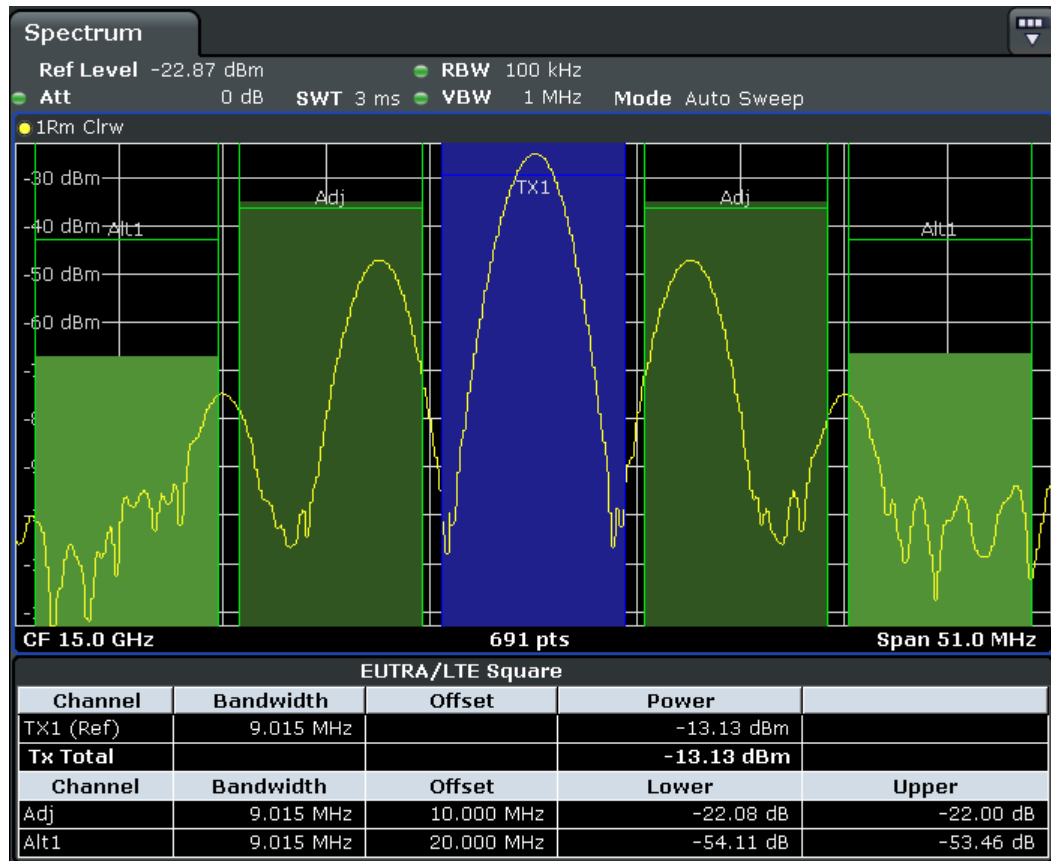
Spectrum

Ref Level -22.87 dBm
Att 0 dB SWT 3 ms RBW 100 kHz VBW 1 MHz Mode Auto Sweep

1Rm Clrw

-30 dBm
-40 dBm
-50 dBm
-60 dBm

Alt1 Adj TX1 Adj Alt1

CF 15.0 GHz 691 pts Span 51.0 MHz

EUTRA/LTE Square

| Channel | Bandwidth | Offset | Power | |
|---|---|---|---|---|
| TX1 (Ref) | 9.015 MHz | | -13.13 dBm | |
| Tx Total | | | -13.13 dBm | |
| Channel | Bandwidth | Offset | Lower | Upper |
| Adj | 9.015 MHz | 10.000 MHz | -22.08 dB | -22.00 dB |
| Alt1 | 9.015 MHz | 20.000 MHz | -54.11 dB | -53.46 dB |